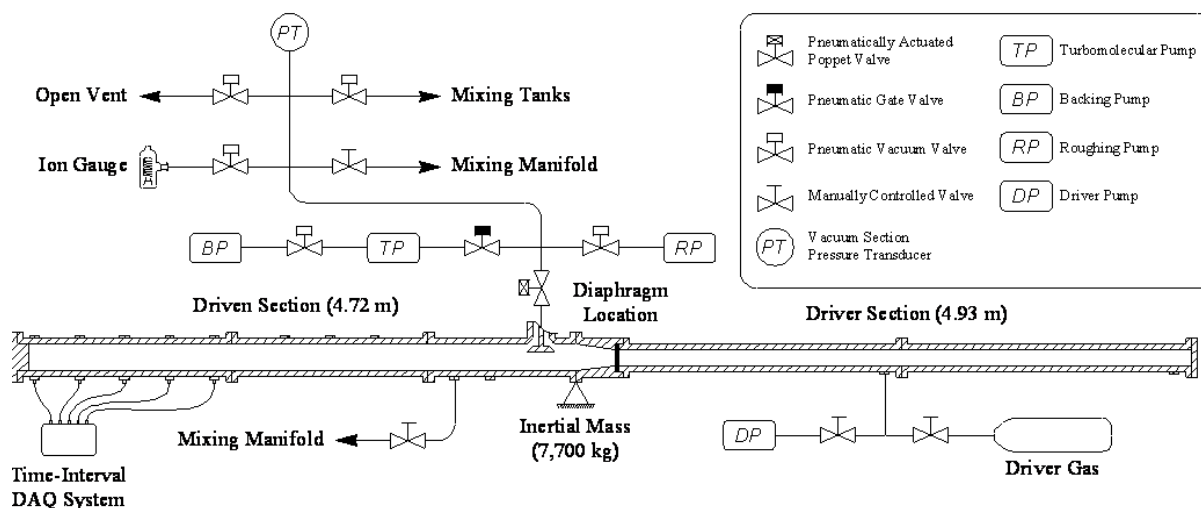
PT

Open Vent

Mixing Tanks

Ion Gauge

Mixing Manifold

BP

TP

RP

Driven Section (4.72 m)

Diaphragm Location

Driver Section (4.93 m)

Mixing Manifold

Inertial Mass (7,700 kg)

DP

Driver Gas

Time-Interval DAQ System

Pneumatically Actuated Poppet Valve

Pneumatic Gate Valve

Pneumatic Vacuum Valve

Manually Controlled Valve

PT Vacuum Section Pressure Transducer

TP Turbomolecular Pump

BP Backing Pump

RP Roughing Pump

DP Driver Pump